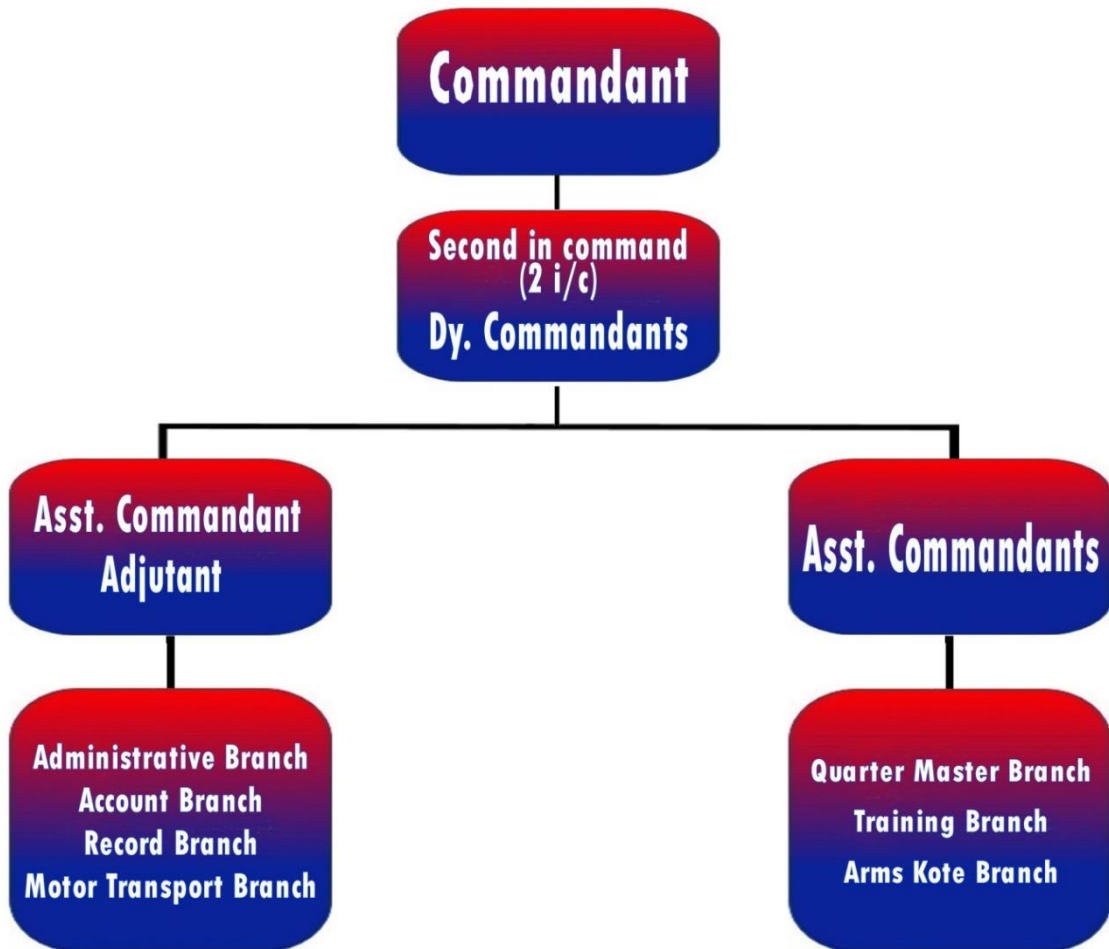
Commandant

Second in command
(2 i/c)
Dy. Commandants

Asst. Commandant
Adjutant

Administrative Branch
Account Branch
Record Branch
Motor Transport Branch

Asst. Commandants

Quarter Master Branch
Training Branch
Arms Kote Branch